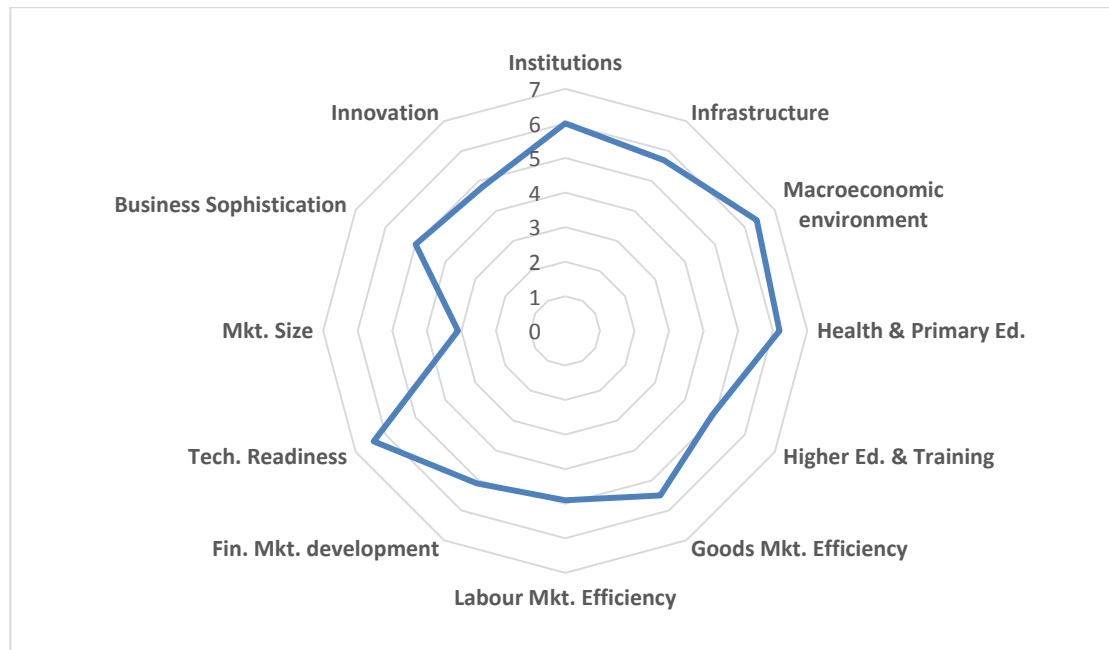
Institutions
7
6
5
4
3
2
1
0
Infrastructure
Macroeconomic environment
Health & Primary Ed.
Higher Ed. & Training
Goods Mkt. Efficiency
Labour Mkt. Efficiency
Fin. Mkt. development
Tech. Readiness
Mkt. Size
Business Sophistication
Innovation